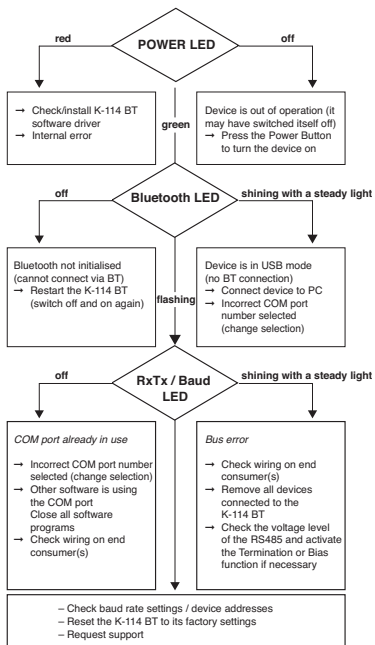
POWER LED

red

off

→ Check/install K-114 BT software driver
→ Internal error

green

Device is out of operation (it may have switched itself off)
→ Press the Power Button to turn the device on

Bluetooth LED

off

shining with a steady light

Bluetooth not initialised (cannot connect via BT)
→ Restart the K-114 BT (switch off and on again)

flashing

Device is in USB mode (no BT connection)
→ Connect device to PC
→ Incorrect COM port number selected (change selection)

RxTx / Baud LED

off

shining with a steady light

COM port already in use

→ Incorrect COM port number selected (change selection)
→ Other software is using the COM port
Close all software programs
→ Check wiring on end consumer(s)

Bus error

→ Check wiring on end consumer(s)
→ Remove all devices connected to the K-114 BT
→ Check the voltage level of the RS485 and activate the Termination or Bias function if necessary

– Check baud rate settings / device addresses
– Reset the K-114 BT to its factory settings
– Request support